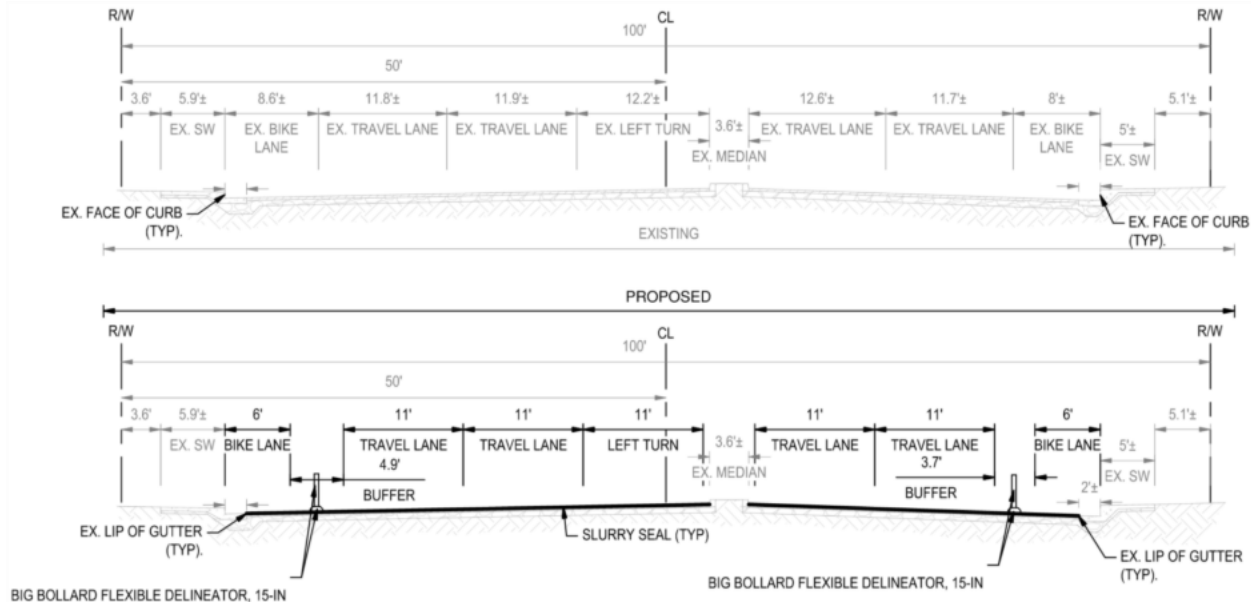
R/W
CL
R/W
100'
50'
3.6'
5.9'±
8.6'±
11.8'±
11.9'±
12.2'±
12.6'±
11.7'±
8'±
5.1'±
EX. SW
EX. BIKE LANE
EX. TRAVEL LANE
EX. TRAVEL LANE
EX. LEFT TURN
3.6'±
EX. MEDIAN
EX. TRAVEL LANE
EX. TRAVEL LANE
EX. BIKE LANE
5'±
EX. SW
EX. FACE OF CURB (TYP).
EX. FACE OF CURB (TYP).
EXISTING

PROPOSED
R/W
CL
R/W
100'
50'
3.6'
5.9'±
6'
11'
11'
11'
11'
11'
6'
5.1'±
EX. SW
BIKE LANE
TRAVEL LANE
TRAVEL LANE
LEFT TURN
3.6'±
EX. MEDIAN
TRAVEL LANE
TRAVEL LANE
BIKE LANE
5'±
EX. SW
4.9'
BUFFER
3.7'
BUFFER
2'±
EX. LIP OF GUTTER (TYP).
SLURRY SEAL (TYP)
EX. LIP OF GUTTER (TYP).
BIG BOLLARD FLEXIBLE DELINEATOR, 15-IN
BIG BOLLARD FLEXIBLE DELINEATOR, 15-IN